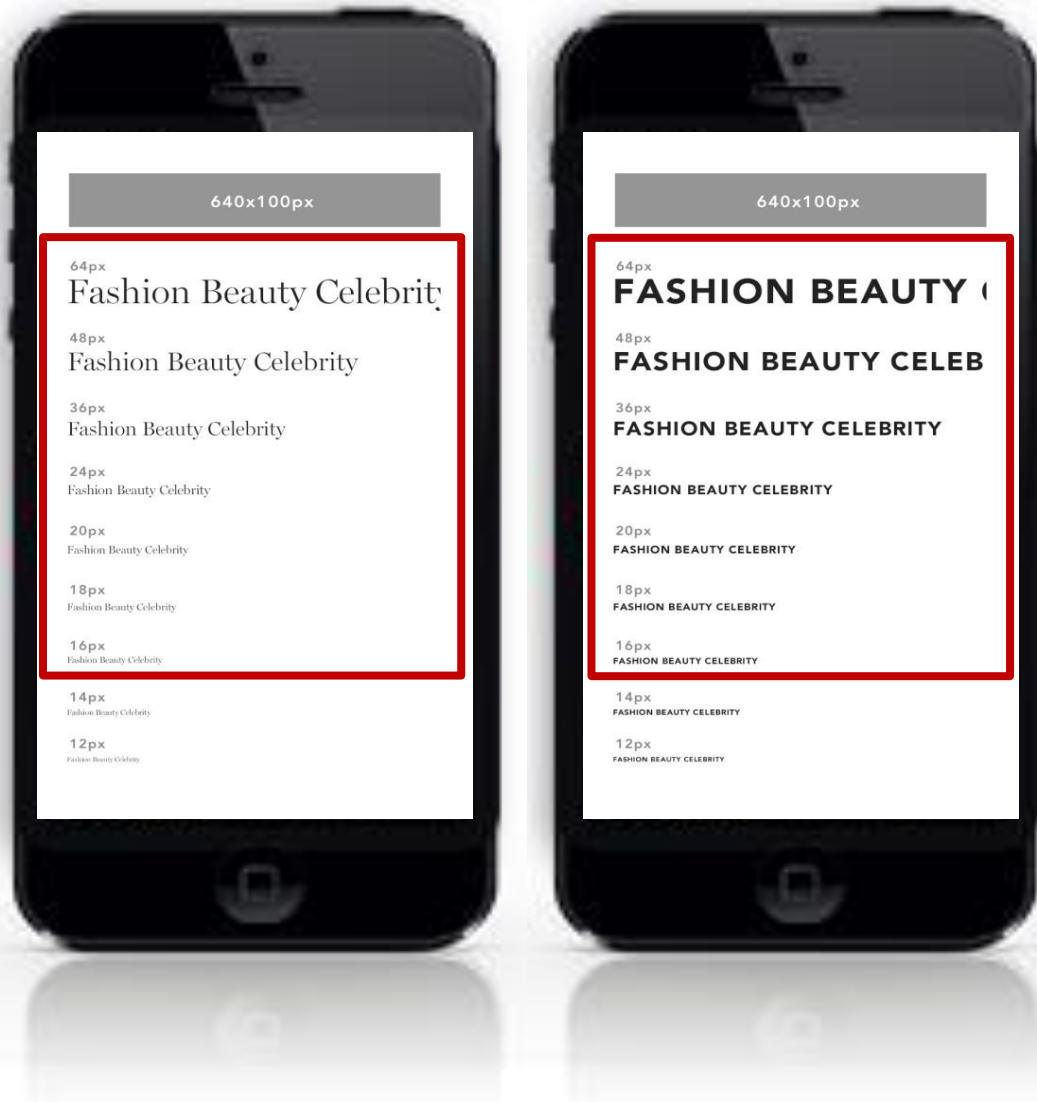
640x100px

64px
Fashion Beauty Celebrit

48px
Fashion Beauty Celebrity

36px
Fashion Beauty Celebrity

24px
Fashion Beauty Celebrity

20px
Fashion Beauty Celebrity

18px
Fashion Beauty Celebrity

16px
Fashion Beauty Celebrity

14px
Fashion Beauty Celebrity

12px
Fashion Beauty Celebrity

640x100px

64px
FASHION BEAUTY

48px
FASHION BEAUTY CELEB

36px
FASHION BEAUTY CELEBRITY

24px
FASHION BEAUTY CELEBRITY

20px
FASHION BEAUTY CELEBRITY

18px
FASHION BEAUTY CELEBRITY

16px
FASHION BEAUTY CELEBRITY

14px
FASHION BEAUTY CELEBRITY

12px
FASHION BEAUTY CELEBRITY